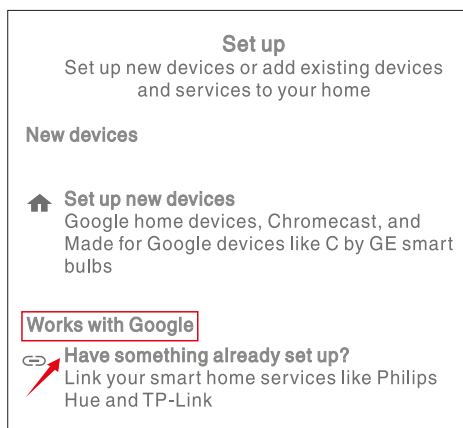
Set up
Set up new devices or add existing devices and services to your home

New devices

Set up new devices
Google home devices, Chromecast, and Made for Google devices like C by GE smart bulbs

Works with Google

Have something already set up?
Link your smart home services like Philips Hue and TP-Link